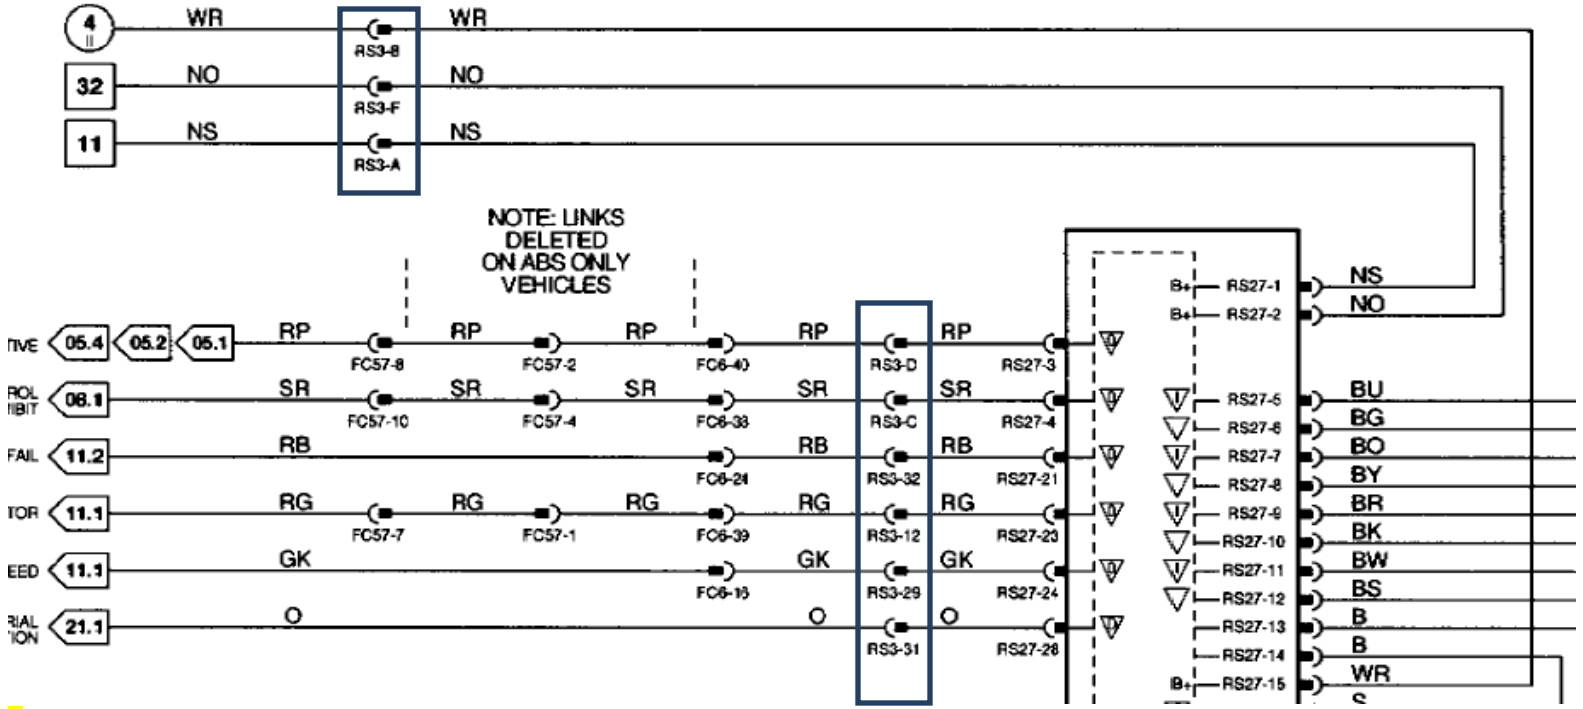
4
II
WR
RS3-8
WR
32
NO
RS3-F
NO
11
NS
RS3-A
NS

NOTE: LINKS DELETED ON ABS ONLY VEHICLES

B+ RS27-1 NS
B+ RS27-2 NO

TIVE 05.4 05.2 05.1 RP FC57-8 RP FC57-2 RP FC6-40 RP RS3-D RP RS27-3
ROL IBIT 08.1 SR FC57-10 SR FC57-4 SR FC6-33 SR RS3-C SR RS27-4
FAIL 11.2 RB FC6-24 RB RS3-32 RB RS27-21
TOR 11.1 RG FC57-7 RG FC57-1 RG FC6-39 RG RS3-12 RG RS27-23
EED 11.1 GK FC6-16 GK RS3-29 GK RS27-24
RIAL TION 21.1 O O RS3-31 O RS27-28

RS27-5 BU
RS27-6 BG
RS27-7 BO
RS27-8 BY
RS27-9 BR
RS27-10 BK
RS27-11 BW
RS27-12 BS
RS27-13 B
RS27-14 B
B+ RS27-15 WR
S